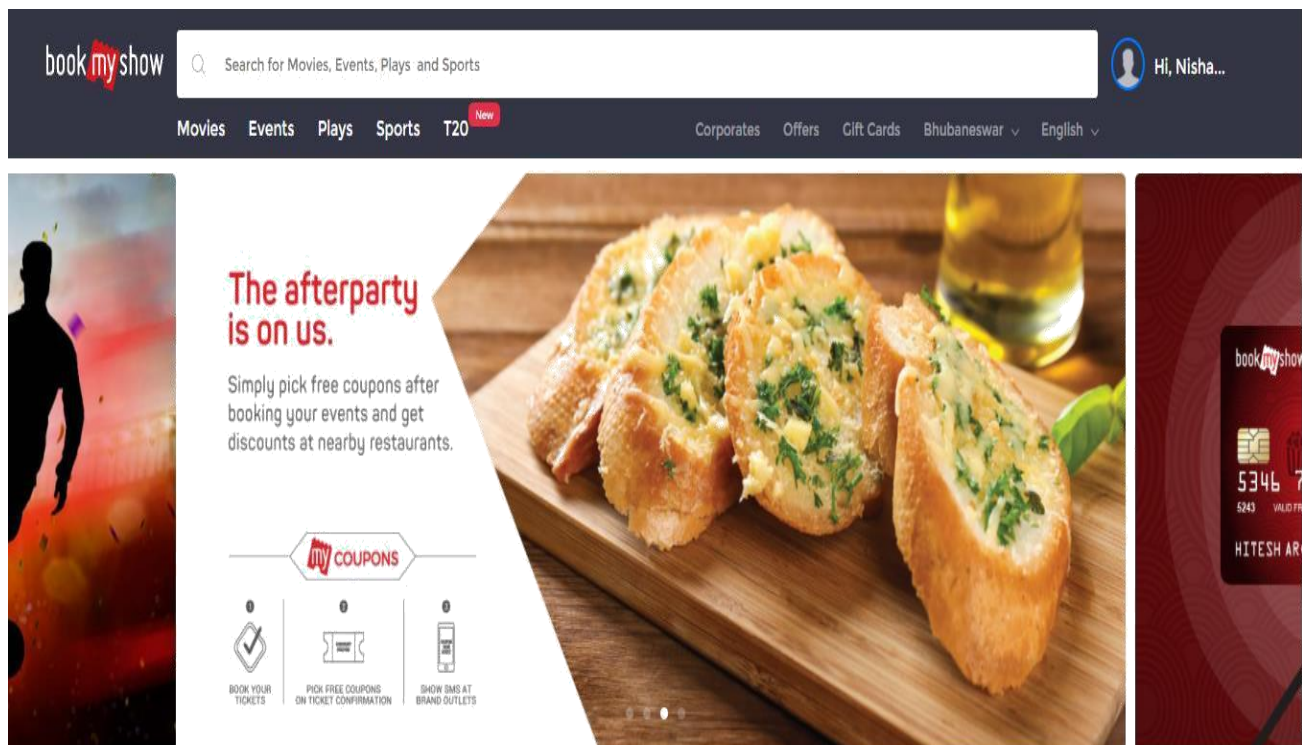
book my show

Search for Movies, Events, Plays and Sports

Hi, Nisha...

Movies Events Plays Sports T20 New

Corporates Offers Gift Cards Bhubaneswar English

The afterparty is on us.

Simply pick free coupons after booking your events and get discounts at nearby restaurants.

my COUPONS

1 BOOK YOUR TICKETS

2 PICK FREE COUPONS ON TICKET CONFIRMATION

3 SHOW SMS AT BRAND OUTLETS

book my show

5346 7

5243 VALID FR

HITESH AR